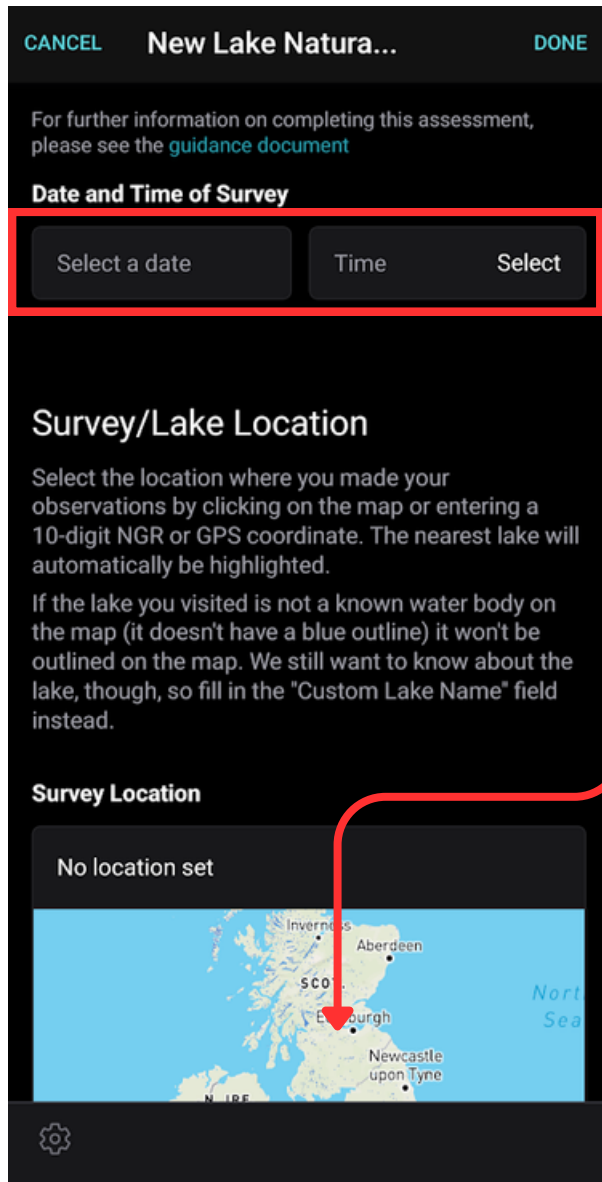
CANCEL New Lake Natura... DONE

For further information on completing this assessment, please see the guidance document

Date and Time of Survey

Select a date

Time Select

Survey/Lake Location

Select the location where you made your observations by clicking on the map or entering a 10-digit NGR or GPS coordinate. The nearest lake will automatically be highlighted.

If the lake you visited is not a known water body on the map (it doesn't have a blue outline) it won't be outlined on the map. We still want to know about the lake, though, so fill in the "Custom Lake Name" field instead.

Survey Location

No location set

Inverness
Aberdeen
SCOT
E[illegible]burgh
North Sea
Newcastle upon Tyne
N IRE